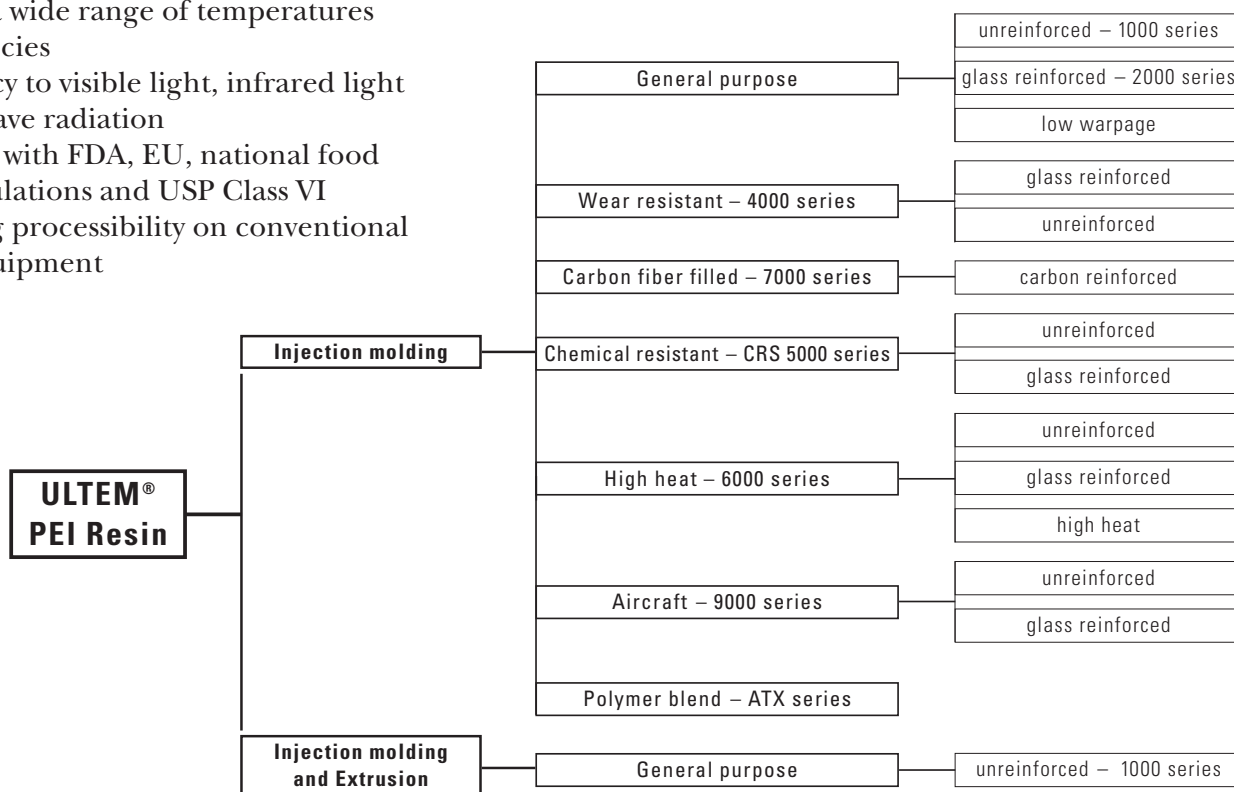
wide range of temperatures
cies
cy to visible light, infrared light
ave radiation
with FDA, EU, national food
ulations and USP Class VI
g processibility on conventional
uipment

ULTEM® PEI Resin

Injection molding

General purpose

unreinforced – 1000 series

glass reinforced – 2000 series

low warpage

Wear resistant – 4000 series

glass reinforced

unreinforced

Carbon fiber filled – 7000 series

carbon reinforced

Chemical resistant – CRS 5000 series

unreinforced

glass reinforced

High heat – 6000 series

unreinforced

glass reinforced

high heat

Aircraft – 9000 series

unreinforced

glass reinforced

Polymer blend – ATX series

Injection molding and Extrusion

General purpose

unreinforced – 1000 series